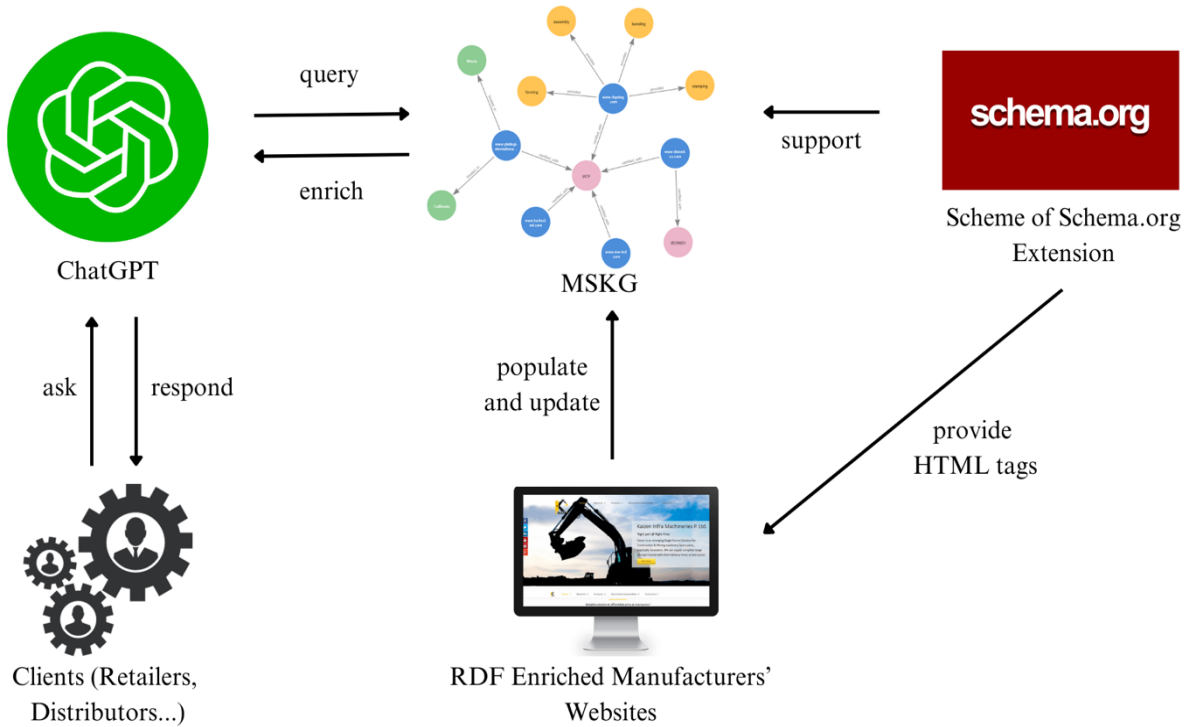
query

enrich

ChatGPT

MSKG

support

schema.org

Scheme of Schema.org Extension

ask

respond

populate and update

provide HTML tags

Clients (Retailers, Distributors...)

Kaizen Infra Machineries P. Ltd.

RDF Enriched Manufacturers' Websites